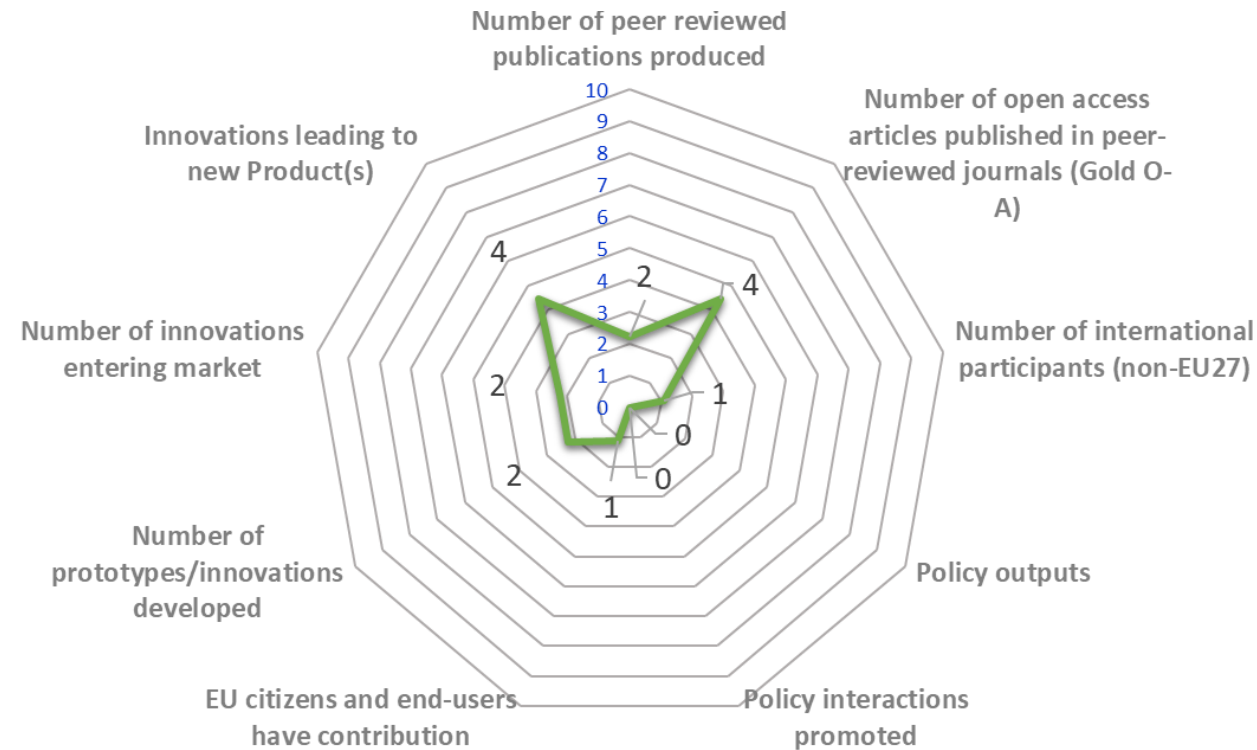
Number of peer reviewed publications produced

10
9
8
7
6
5
4
3
2
1
0

Number of open access articles published in peer-reviewed journals (Gold O-A)

Number of international participants (non-EU27)

Policy outputs

Policy interactions promoted

EU citizens and end-users have contribution

Number of prototypes/innovations developed

Number of innovations entering market

Innovations leading to new Product(s)

2
4
1
0
0
1
2
2
4